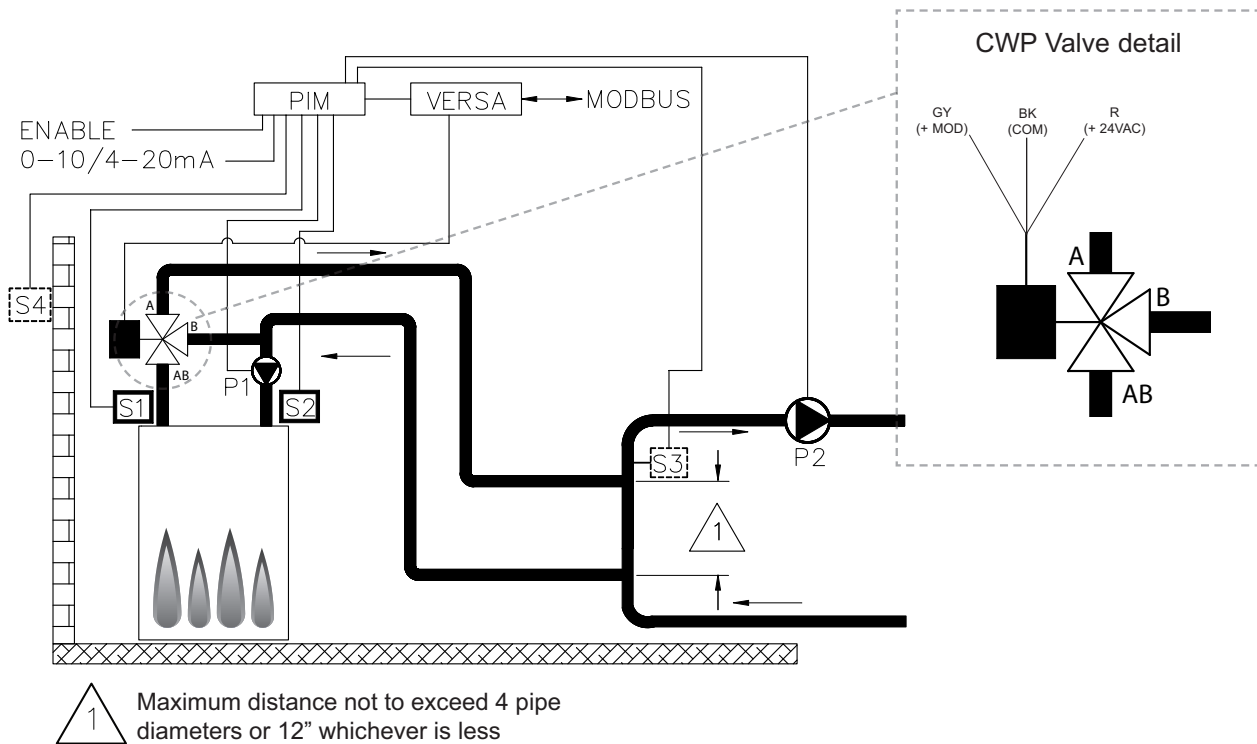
CWP Valve detail

GY
(+ MOD)

BK
(COM)

R
(+ 24VAC)

A

B

AB

PIM

VERSA

MODBUS

ENABLE

0–10/4–20mA

S4

A

B

AB

P1

S1

S2

S3

P2

1

1

Maximum distance not to exceed 4 pipe diameters or 12” whichever is less